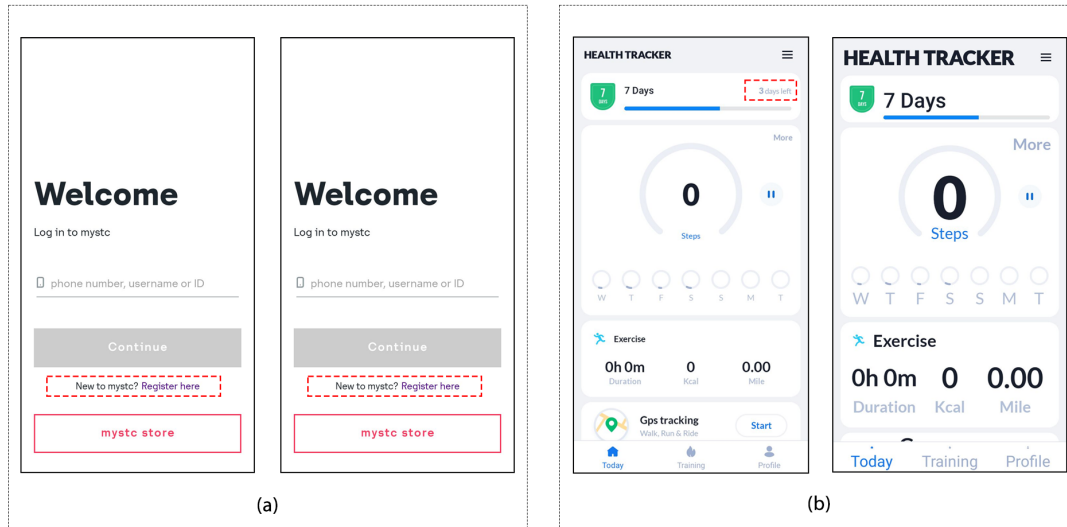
Welcome

Log in to mystc

phone number, username or ID

Continue

New to mystc? Register here

mystc store

Welcome

Log in to mystc

phone number, username or ID

Continue

New to mystc? Register here

mystc store

(a)

HEALTH TRACKER

7 DAYS

7 Days

3 days left

More

0

Steps

W T F S S M T

Exercise

0h 0m
Duration

0
Kcal

0.00
Mile

Gps tracking
Walk, Run & Ride

Start

Today Training Profile

HEALTH TRACKER

7 DAYS

7 Days

More

0

Steps

W T F S S M T

Exercise

0h 0m
Duration

0
Kcal

0.00
Mile

Today Training Profile

(b)